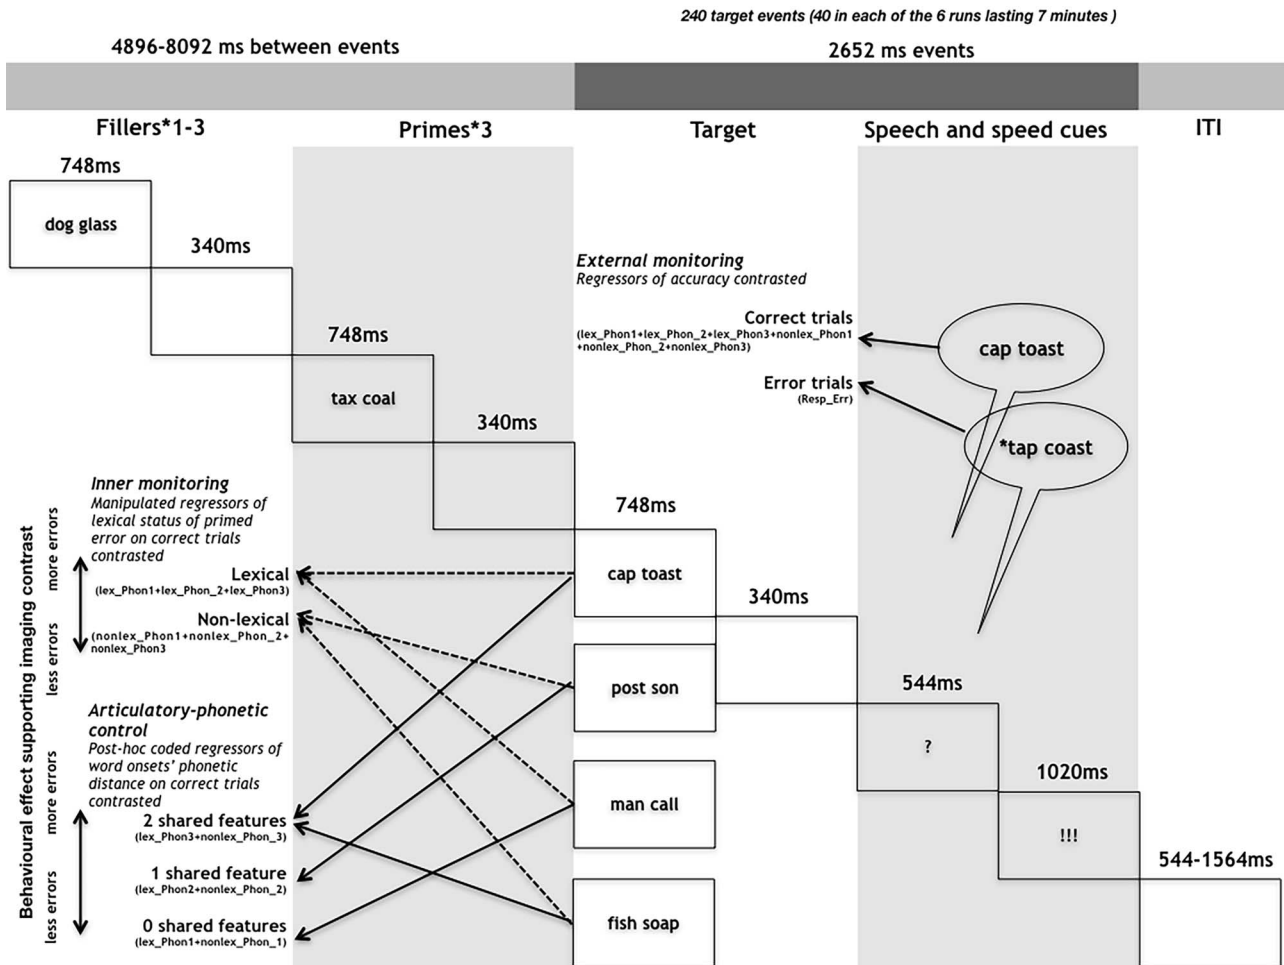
240 target events (40 in each of the 6 runs lasting 7 minutes )

4896-8092 ms between events

2652 ms events

Fillers*1-3

Primes*3

Target

Speech and speed cues

ITI

748ms

dog glass

340ms

748ms

tax coal

340ms

748ms

External monitoring
Regressors of accuracy contrasted

Correct trials
(lex_Phon1+lex_Phon_2+lex_Phon3+nonlex_Phon1+nonlex_Phon_2+nonlex_Phon3)

Error trials
(Resp_Err)

cap toast

*tap coast

Behavioural effect supporting imaging contrast

more errors

less errors

Inner monitoring
Manipulated regressors of lexical status of primed error on correct trials contrasted

Lexical
(lex_Phon1+lex_Phon_2+lex_Phon3)

Non-lexical
(nonlex_Phon1+nonlex_Phon_2+nonlex_Phon3

cap toast

340ms

post son

544ms

Articulatory-phonetic control
Post-hoc coded regressors of word onsets' phonetic distance on correct trials contrasted

?

1020ms

more errors

less errors

2 shared features
(lex_Phon3+nonlex_Phon_3)

man call

!!!

544-1564ms

1 shared feature
(lex_Phon2+nonlex_Phon_2)

0 shared features
(lex_Phon1+nonlex_Phon_1)

fish soap